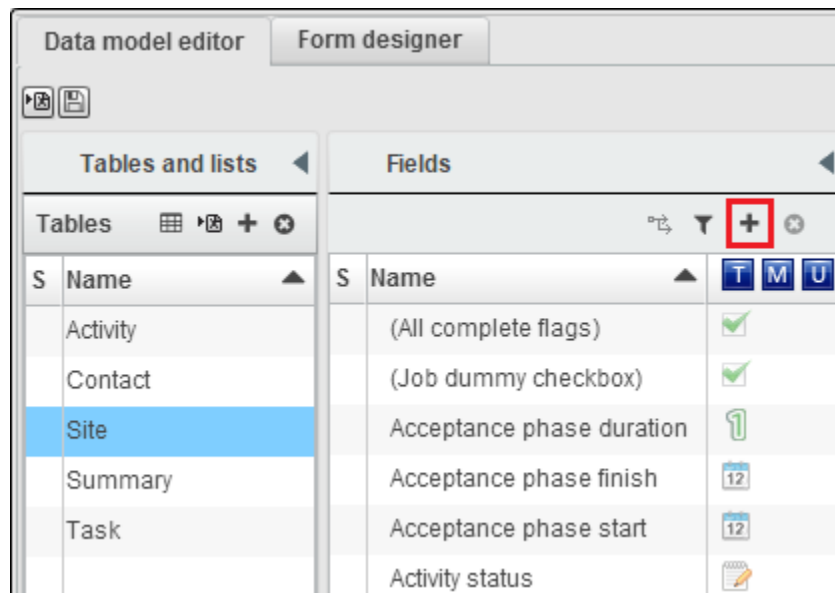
Data model editor | Form designer

Tables and lists

Tables

| S | Name |
|---|---|
| | Activity |
| | Contact |
| | Site |
| | Summary |
| | Task |

Fields

| S | Name | T | M | U |
|---|---|---|---|---|
| | (All complete flags) | | | |
| | (Job dummy checkbox) | | | |
| | Acceptance phase duration | | | |
| | Acceptance phase finish | 12 | | |
| | Acceptance phase start | 12 | | |
| | Activity status | | | |